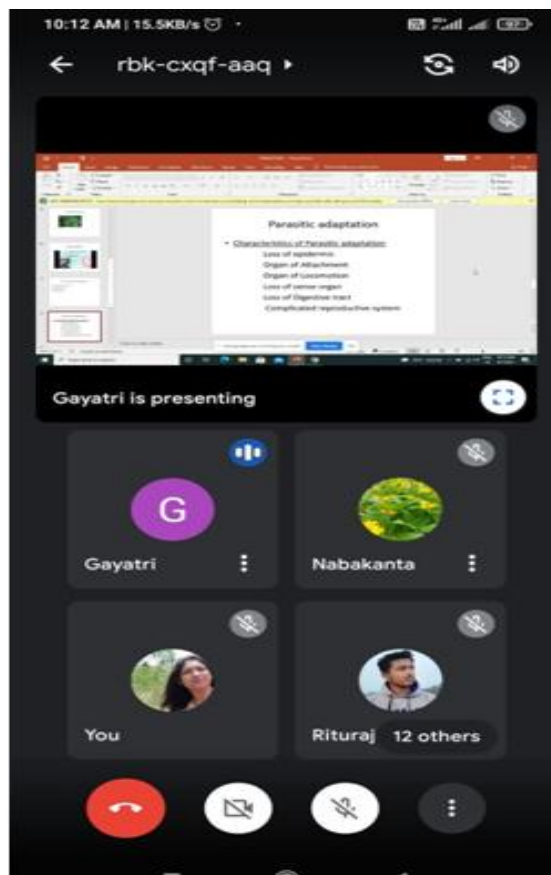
10:12 AM | 15.5KB/s

rbk-cxqf-aaq

Parasitic adaptation

• Characteristics of Parasitic adaptation:
Loss of epidermis
Organ of Attachment
Organ of Locomotion
Loss of sense organ
Loss of Digestive tract
Complicated reproductive system

Gayatri is presenting

G

Gayatri

Nabakanta

You

Rituraj

12 others